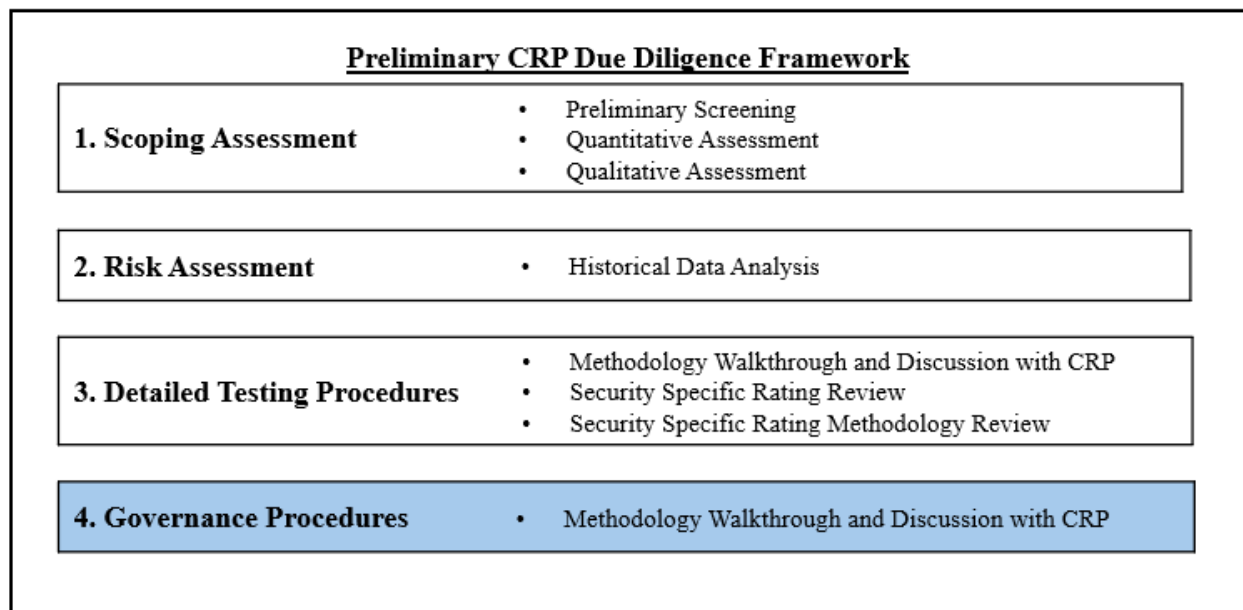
Preliminary CRP Due Diligence Framework

1. Scoping Assessment
- Preliminary Screening
- Quantitative Assessment
- Qualitative Assessment

2. Risk Assessment
- Historical Data Analysis

3. Detailed Testing Procedures
- Methodology Walkthrough and Discussion with CRP
- Security Specific Rating Review
- Security Specific Rating Methodology Review

4. Governance Procedures
- Methodology Walkthrough and Discussion with CRP